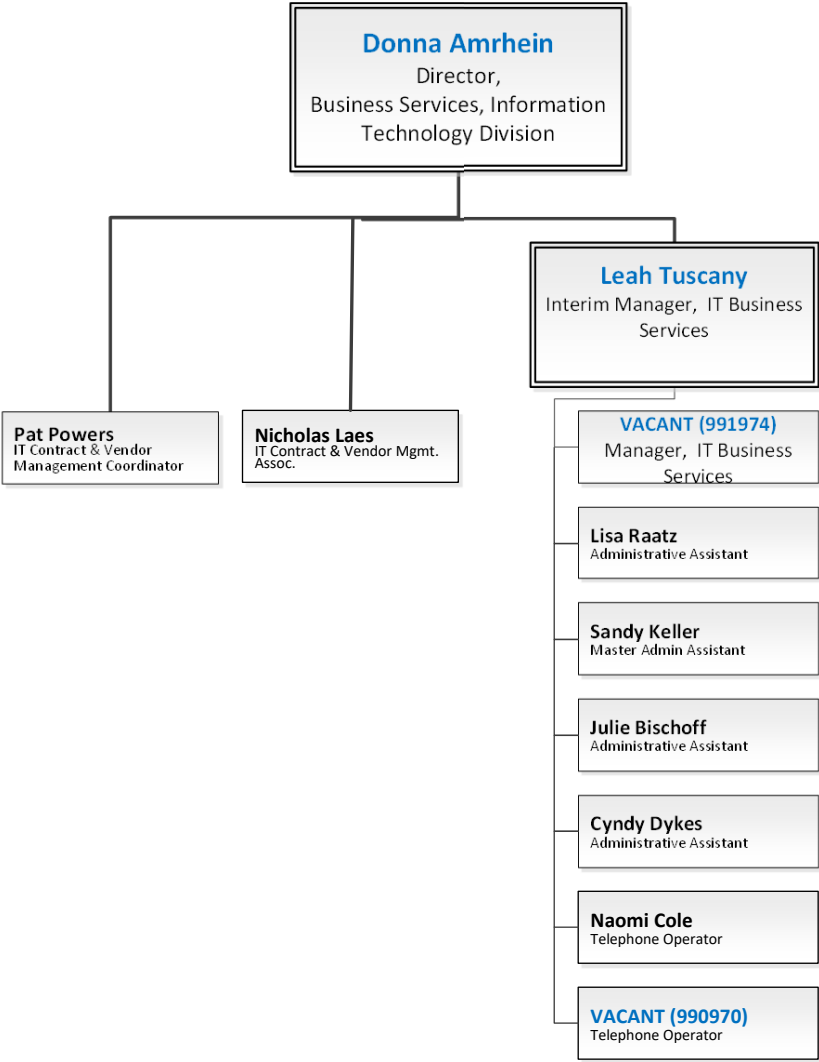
Donna Amrhein
Director,
Business Services, Information Technology Division

Pat Powers
IT Contract & Vendor Management Coordinator

Nicholas Laes
IT Contract & Vendor Mgmt. Assoc.

Leah Tuscany
Interim Manager, IT Business Services

VACANT (991974)
Manager, IT Business Services

Lisa Raatz
Administrative Assistant

Sandy Keller
Master Admin Assistant

Julie Bischoff
Administrative Assistant

Cyndy Dykes
Administrative Assistant

Naomi Cole
Telephone Operator

VACANT (990970)
Telephone Operator